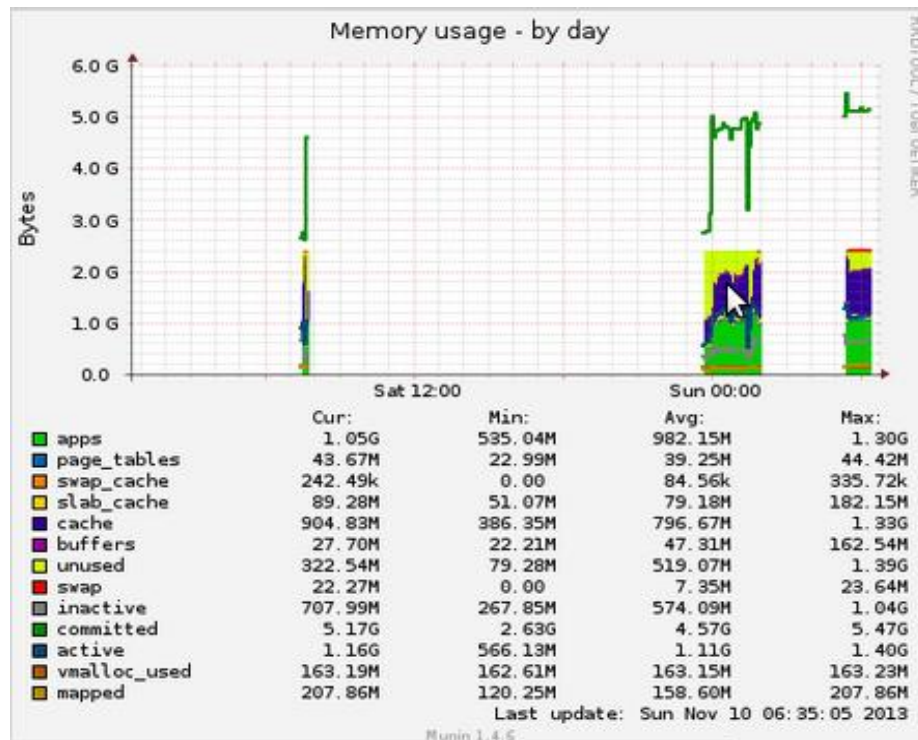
Memory usage - by day

RRDTOOL / TOBI OETIKER

6.0 G
5.0 G
4.0 G
3.0 G
2.0 G
1.0 G
0.0

Bytes

Sat 12:00
Sun 00:00

| | Cur: | Min: | Avg: | Max: |
|---|---|---|---|---|
| apps | 1.05G | 535.04M | 982.15M | 1.30G |
| page_tables | 43.67M | 22.99M | 39.25M | 44.42M |
| swap_cache | 242.49k | 0.00 | 84.56k | 335.72k |
| slab_cache | 89.28M | 51.07M | 79.18M | 182.15M |
| cache | 904.83M | 386.35M | 796.67M | 1.33G |
| buffers | 27.70M | 22.21M | 47.31M | 162.54M |
| unused | 322.54M | 79.28M | 519.07M | 1.39G |
| swap | 22.27M | 0.00 | 7.35M | 23.64M |
| inactive | 707.99M | 267.85M | 574.09M | 1.04G |
| committed | 5.17G | 2.63G | 4.57G | 5.47G |
| active | 1.16G | 566.13M | 1.11G | 1.40G |
| vmalloc_used | 163.19M | 162.61M | 163.15M | 163.23M |
| mapped | 207.86M | 120.25M | 158.60M | 207.86M |

Last update: Sun Nov 10 06:35:05 2013

Munin 1.4.6